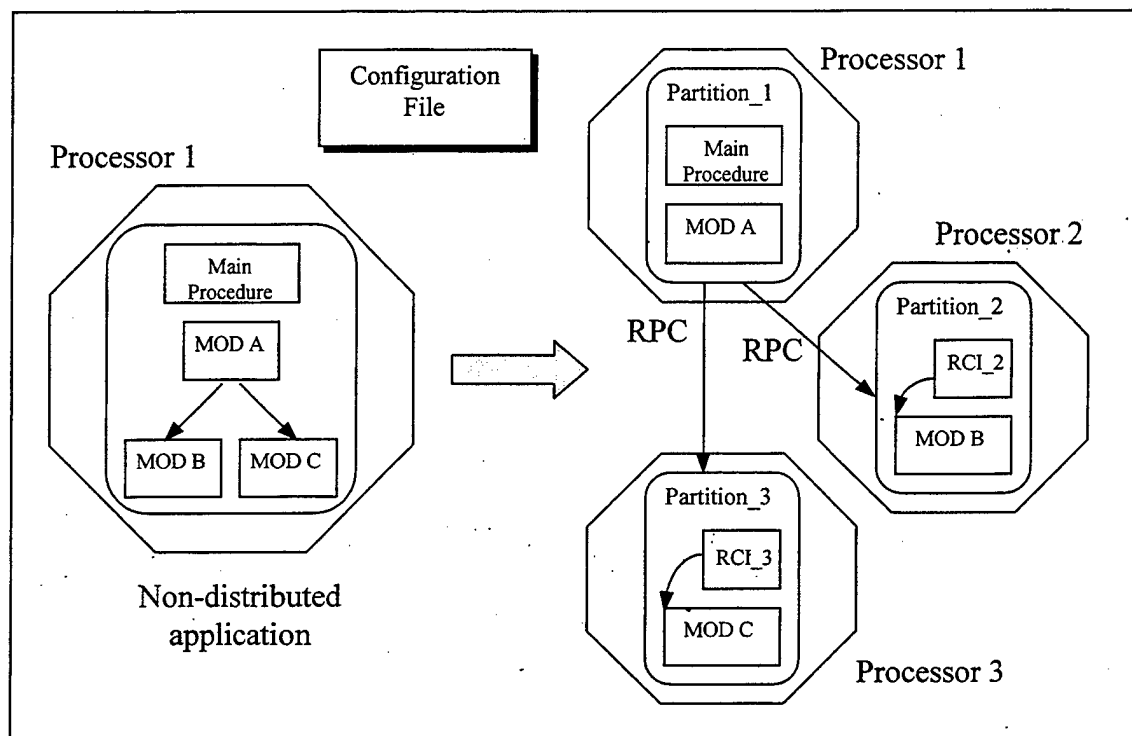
Configuration File

Processor 1

Main Procedure

MOD A

MOD B

MOD C

Non-distributed application

Processor 1

Partition_1

Main Procedure

MOD A

RPC

RPC

Processor 2

Partition_2

RCI_2

MOD B

Partition_3

RCI_3

MOD C

Processor 3